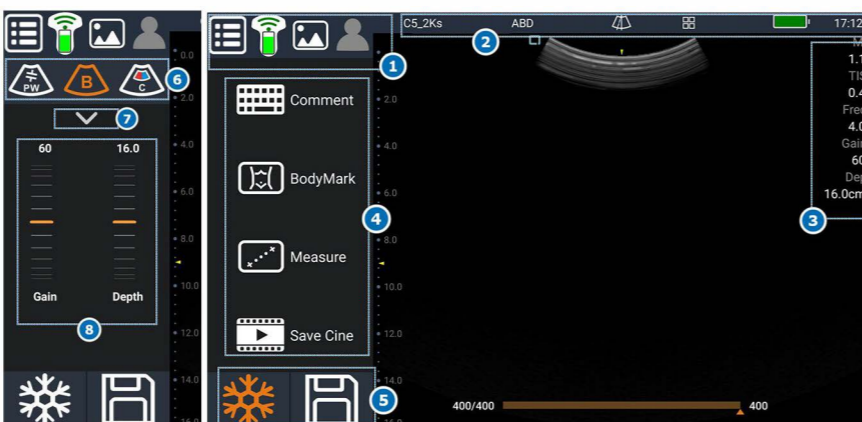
PW
B
C
6
7
60
16.0
Gain
Depth
8
0.0
2.0
4.0
6.0
8.0
10.0
12.0
14.0
1
C5_2Ks
ABD
17:12
2
Comment
BodyMark
Measure
Save Cine
4
5
M
1.1
TIS
0.4
Freq
4.0
Gain
60
Dep
16.0cm
3
2.0
4.0
6.0
8.0
10.0
12.0
14.0
400/400
400